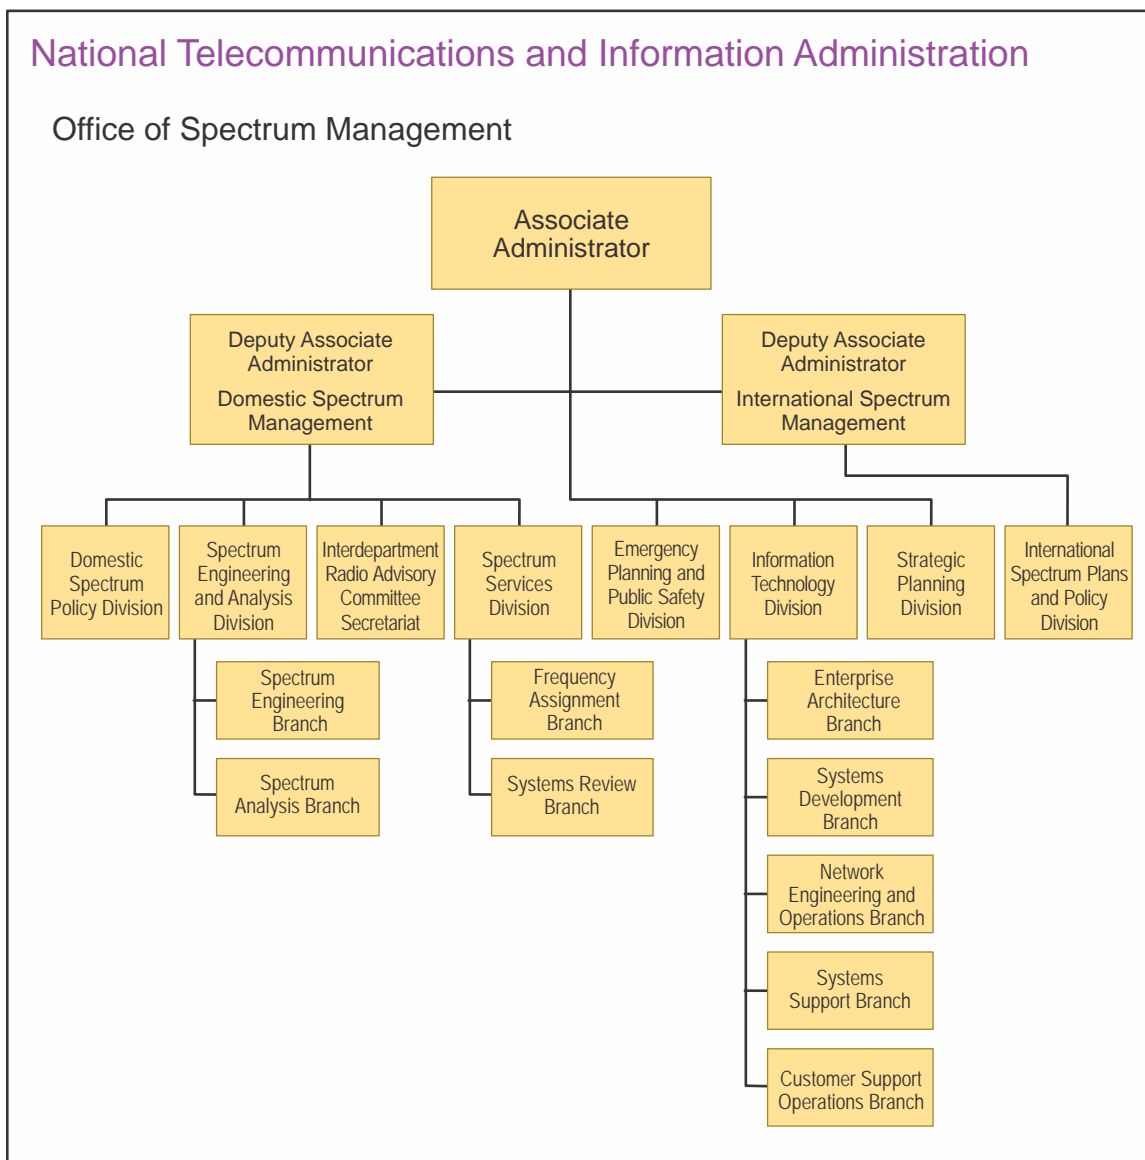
National Telecommunications and Information Administration

Office of Spectrum Management

Associate Administrator

Deputy Associate Administrator

Domestic Spectrum Management

Deputy Associate Administrator

International Spectrum Management

Domestic Spectrum Policy Division

Spectrum Engineering and Analysis Division

Interdepartment Radio Advisory Committee Secretariat

Spectrum Services Division

Emergency Planning and Public Safety Division

Information Technology Division

Strategic Planning Division

International Spectrum Plans and Policy Division

Spectrum Engineering Branch

Spectrum Analysis Branch

Frequency Assignment Branch

Systems Review Branch

Enterprise Architecture Branch

Systems Development Branch

Network Engineering and Operations Branch

Systems Support Branch

Customer Support Operations Branch